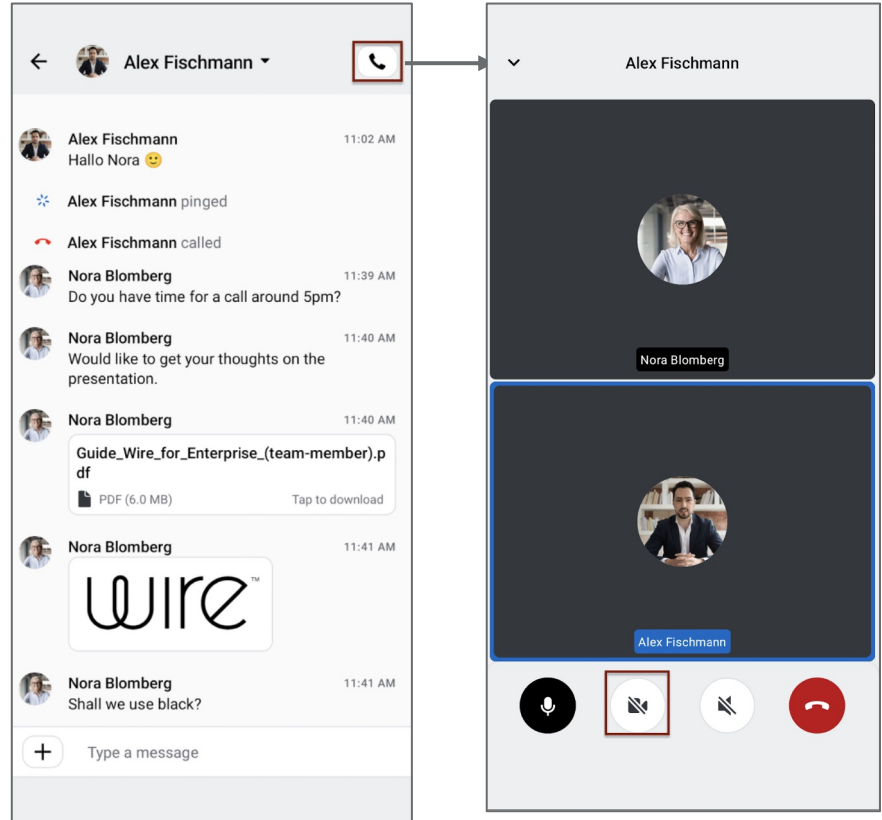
Alex Fischmann

Alex Fischmann 11:02 AM
Hallo Nora 🙂

Alex Fischmann pinged

Alex Fischmann called

Nora Blomberg 11:39 AM
Do you have time for a call around 5pm?

Nora Blomberg 11:40 AM
Would like to get your thoughts on the presentation.

Nora Blomberg 11:40 AM
Guide_Wire_for_Enterprise_(team-member).pdf
PDF (6.0 MB) Tap to download

Nora Blomberg 11:41 AM
wire™

Nora Blomberg 11:41 AM
Shall we use black?

Type a message

Alex Fischmann

Nora Blomberg

Alex Fischmann